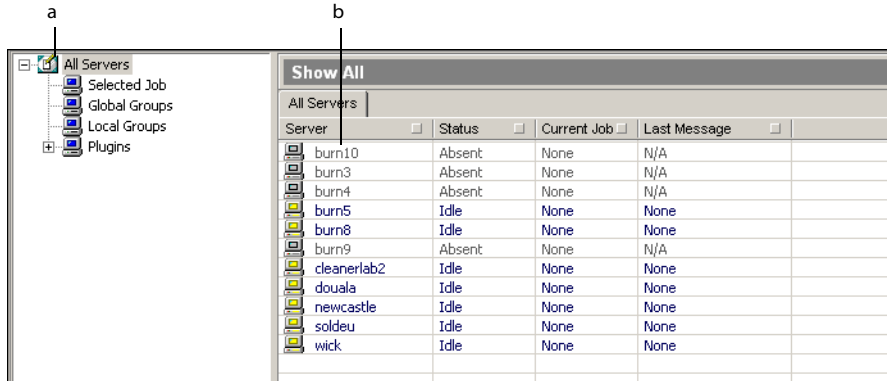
a

b

All Servers
Selected Job
Global Groups
Local Groups
Plugins

Show All

All Servers

| Server | Status | Current Job | Last Message |
|---|---|---|---|
| burn10 | Absent | None | N/A |
| burn3 | Absent | None | N/A |
| burn4 | Absent | None | N/A |
| burn5 | Idle | None | None |
| burn8 | Idle | None | None |
| burn9 | Absent | None | N/A |
| cleanerlab2 | Idle | None | None |
| douala | Idle | None | None |
| newcastle | Idle | None | None |
| soldeu | Idle | None | None |
| wick | Idle | None | None |